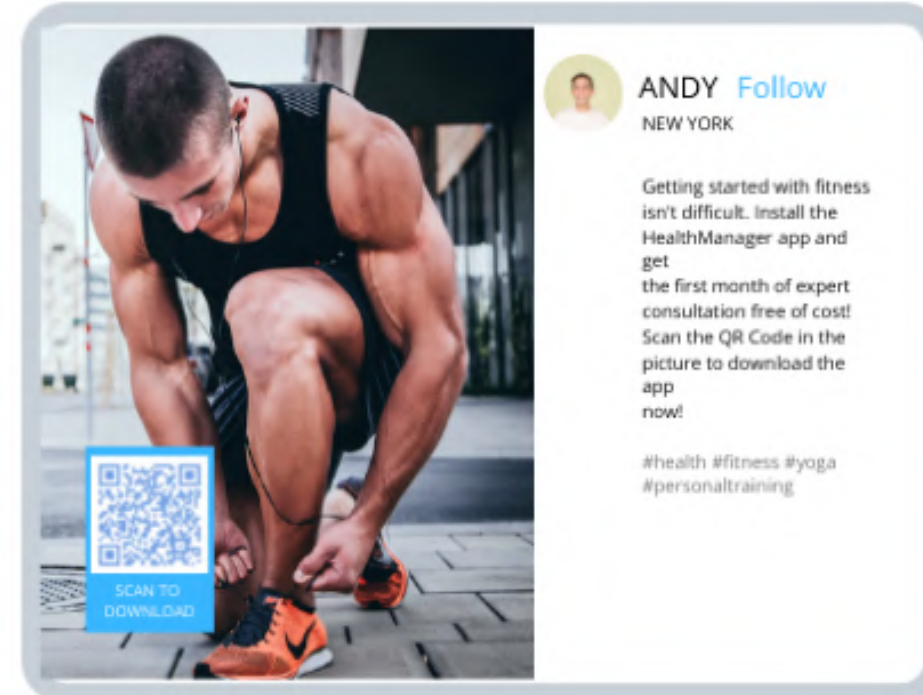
SCAN TO DOWNLOAD

ANDY Follow
NEW YORK

Getting started with fitness isn't difficult. Install the HealthManager app and get
the first month of expert consultation free of cost! Scan the QR Code in the picture to download the app
now!

#health #fitness #yoga #personaltraining